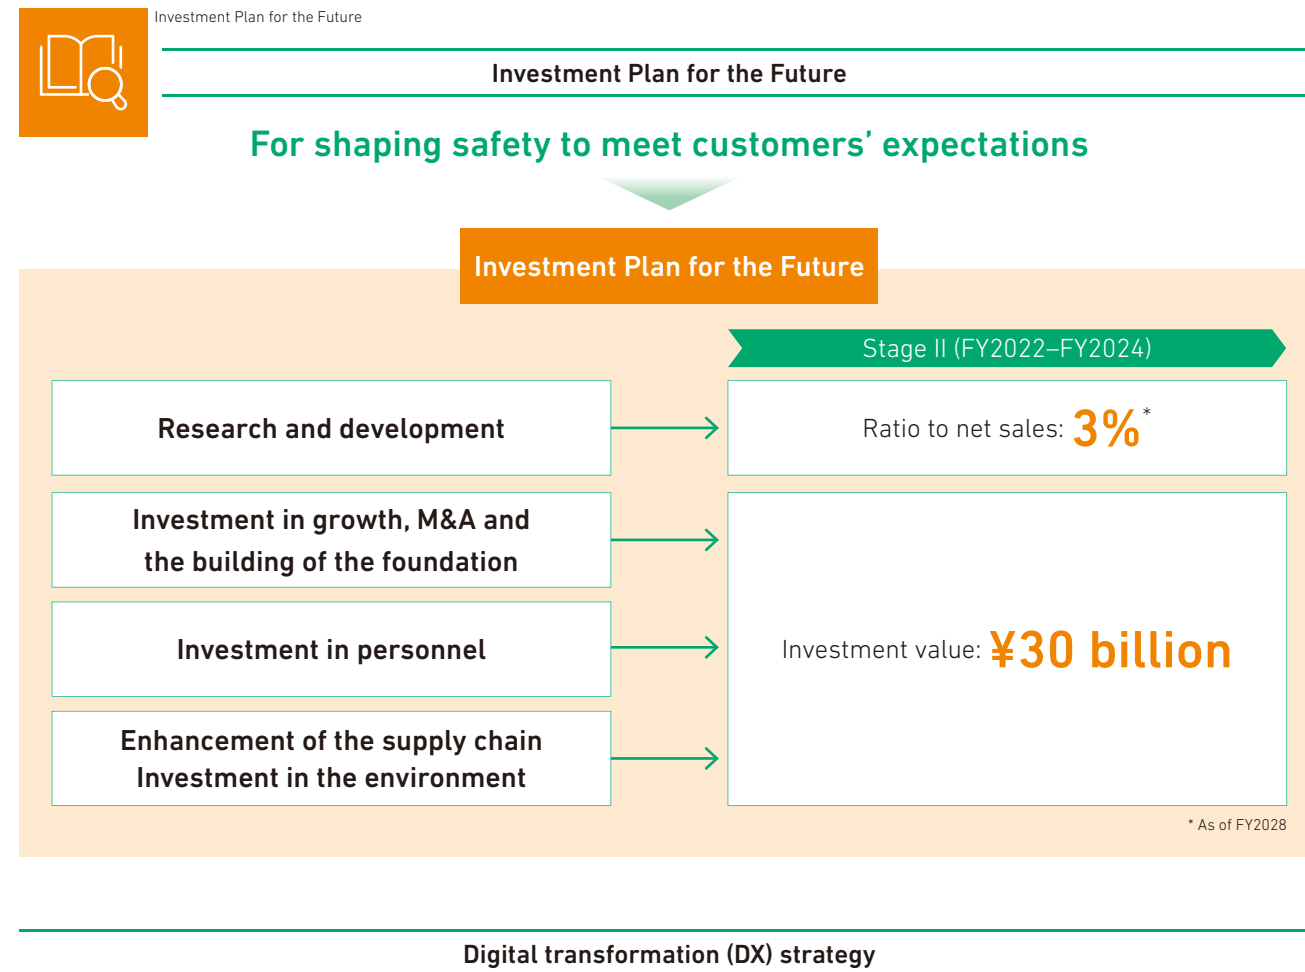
Investment Plan for the Future

Investment Plan for the Future

For shaping safety to meet customers’ expectations

Investment Plan for the Future

Stage II (FY2022–FY2024)

Research and development

Ratio to net sales: 3%*

Investment in growth, M&A and the building of the foundation

Investment in personnel

Investment value: ¥30 billion

Enhancement of the supply chain
Investment in the environment

* As of FY2028

Digital transformation (DX) strategy